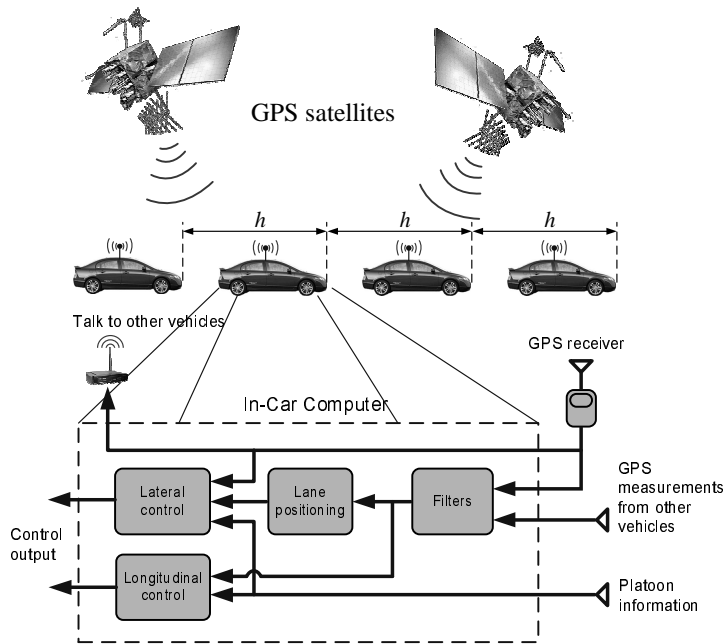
GPS satellites

$h$

$h$

$h$

Talk to other vehicles

GPS receiver

In-Car Computer

Lateral control

Lane positioning

Filters

GPS measurements from other vehicles

Control output

Longitudinal control

Platoon information